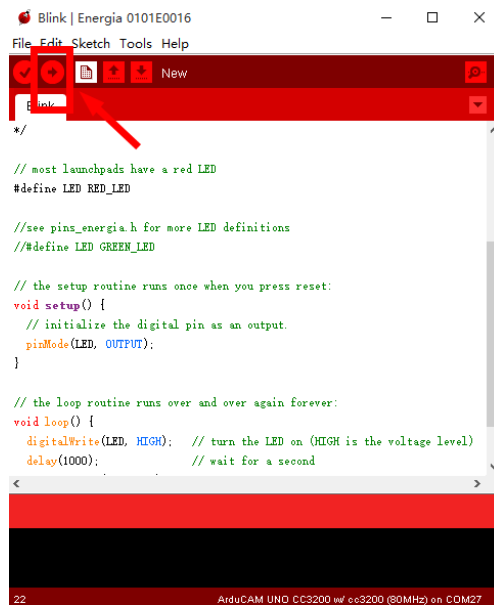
Blink | Energia 0101E0016

File Edit Sketch Tools Help

New

Blink

*/

// most launchpads have a red LED
#define LED RED_LED

//see pins_energia.h for more LED definitions
//#define LED GREEN_LED

// the setup routine runs once when you press reset:
void setup() {
  // initialize the digital pin as an output.
  pinMode(LED, OUTPUT);
}

// the loop routine runs over and over again forever:
void loop() {
  digitalWrite(LED, HIGH);   // turn the LED on (HIGH is the voltage level)
  delay(1000);               // wait for a second

22

ArduCAM UNO CC3200 w/ cc3200 (80MHz) on COM27